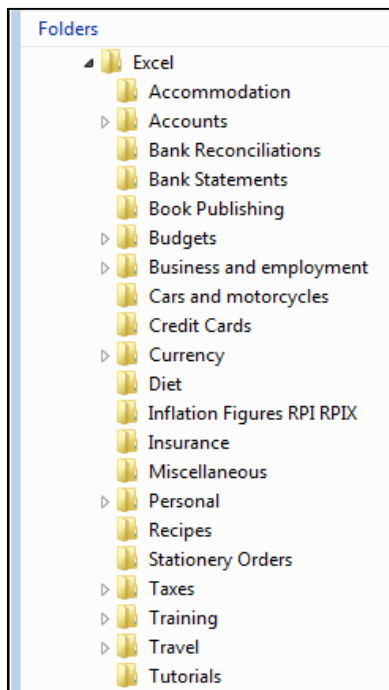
Folders

Excel
Accommodation
Accounts
Bank Reconciliations
Bank Statements
Book Publishing
Budgets
Business and employment
Cars and motorcycles
Credit Cards
Currency
Diet
Inflation Figures RPI RPIX
Insurance
Miscellaneous
Personal
Recipes
Stationery Orders
Taxes
Training
Travel
Tutorials